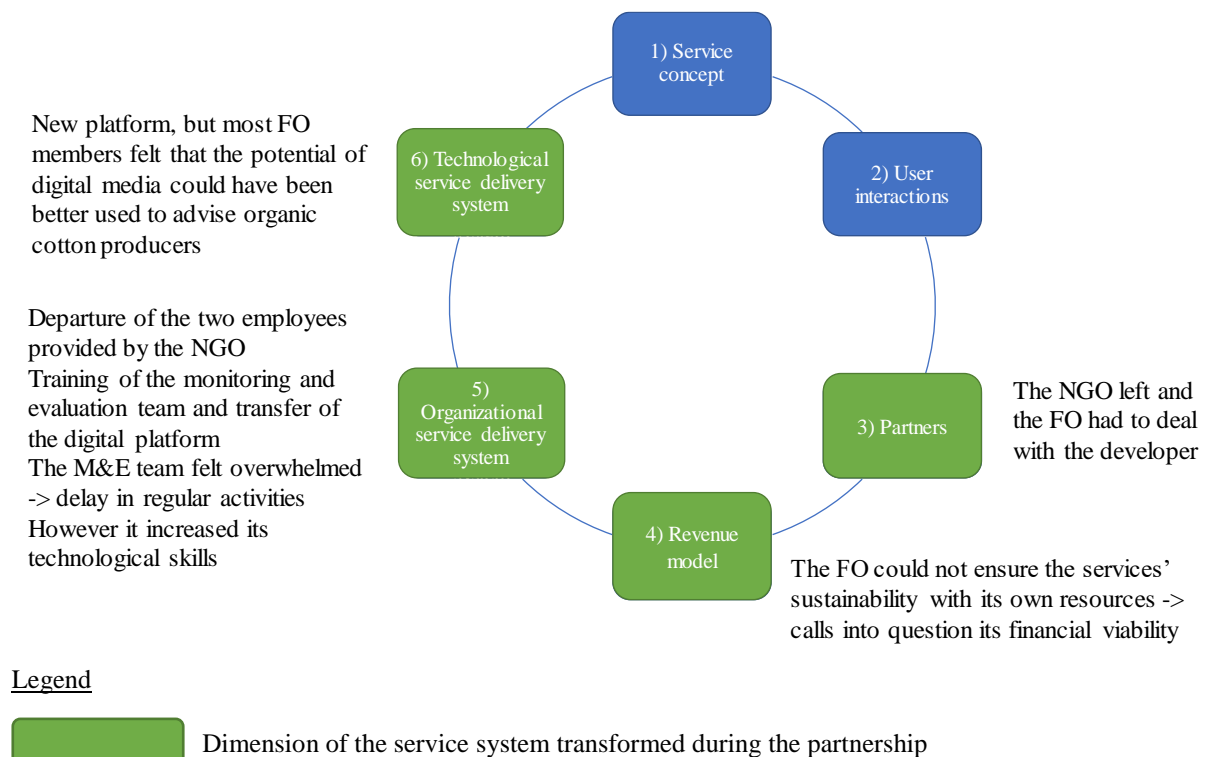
1) Service concept

New platform, but most FO members felt that the potential of digital media could have been better used to advise organic cotton producers

6) Technological service delivery system

2) User interactions

Departure of the two employees provided by the NGO
Training of the monitoring and evaluation team and transfer of the digital platform
The M&E team felt overwhelmed -> delay in regular activities
However it increased its technological skills

5) Organizational service delivery system

3) Partners

The NGO left and the FO had to deal with the developer

4) Revenue model

The FO could not ensure the services' sustainability with its own resources -> calls into question its financial viability

Legend

Dimension of the service system transformed during the partnership